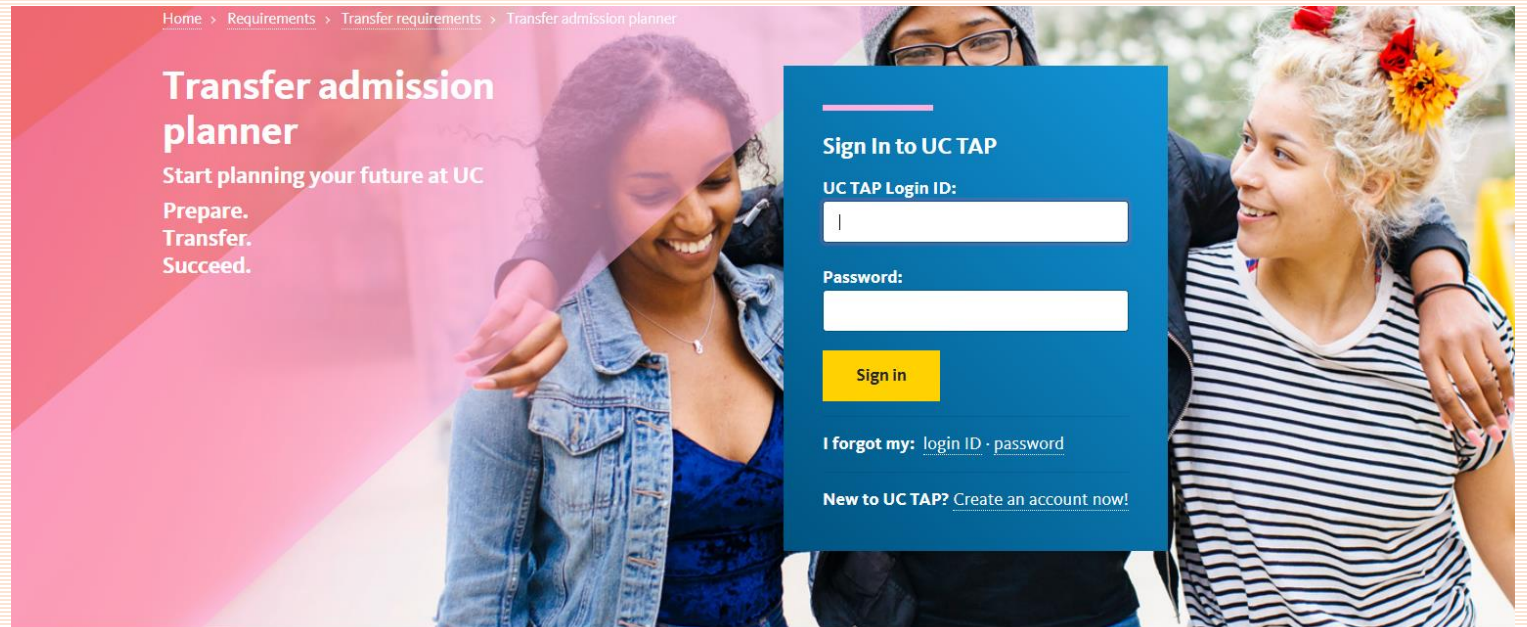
Home › Requirements › Transfer requirements › Transfer admission planner

Transfer admission planner

Start planning your future at UC

Prepare.
Transfer.
Succeed.

Sign In to UC TAP

UC TAP Login ID:

Password:

Sign in

I forgot my: login ID · password

New to UC TAP? Create an account now!